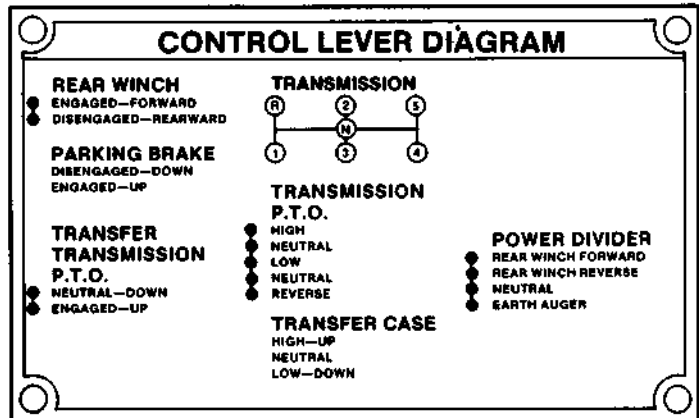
CONTROL LEVER DIAGRAM

REAR WINCH
ENGAGED—FORWARD
DISENGAGED—REARWARD

PARKING BRAKE
DISENGAGED—DOWN
ENGAGED—UP

TRANSFER TRANSMISSION P.T.O.
NEUTRAL—DOWN
ENGAGED—UP

TRANSMISSION
R 2 5
N
1 3 4

TRANSMISSION P.T.O.
HIGH
NEUTRAL
LOW
NEUTRAL
REVERSE

TRANSFER CASE
HIGH—UP
NEUTRAL
LOW—DOWN

POWER DIVIDER
REAR WINCH FORWARD
REAR WINCH REVERSE
NEUTRAL
EARTH AUGER